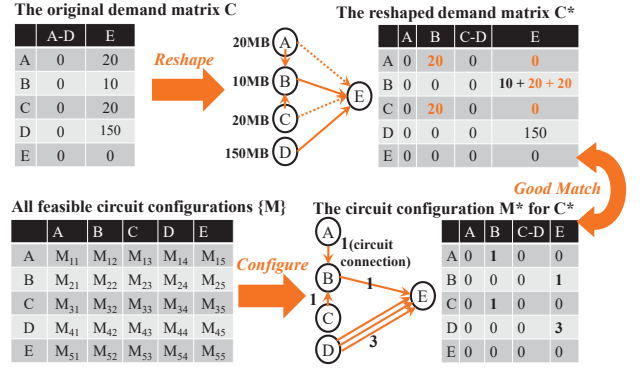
The original demand matrix C

| | A-D | E |
|---|---|---|
| A | 0 | 20 |
| B | 0 | 10 |
| C | 0 | 20 |
| D | 0 | 150 |
| E | 0 | 0 |

Reshape

20MB A
10MB B
20MB C
150MB D
E

The reshaped demand matrix C*

| | A | B | C-D | E |
|---|---|---|---|---|
| A | 0 | 20 | 0 | 0 |
| B | 0 | 0 | 0 | 10 + 20 + 20 |
| C | 0 | 20 | 0 | 0 |
| D | 0 | 0 | 0 | 150 |
| E | 0 | 0 | 0 | 0 |

Good Match

All feasible circuit configurations {M}

| | A | B | C | D | E |
|---|---|---|---|---|---|
| A | $M_{11}$ | $M_{12}$ | $M_{13}$ | $M_{14}$ | $M_{15}$ |
| B | $M_{21}$ | $M_{22}$ | $M_{23}$ | $M_{24}$ | $M_{25}$ |
| C | $M_{31}$ | $M_{32}$ | $M_{33}$ | $M_{34}$ | $M_{35}$ |
| D | $M_{41}$ | $M_{42}$ | $M_{43}$ | $M_{44}$ | $M_{45}$ |
| E | $M_{51}$ | $M_{52}$ | $M_{53}$ | $M_{54}$ | $M_{55}$ |

Configure

The circuit configuration M* for C*

A
1(circuit connection)
B
1
1
C
E
D
3

| | A | B | C-D | E |
|---|---|---|---|---|
| A | 0 | 1 | 0 | 0 |
| B | 0 | 0 | 0 | 1 |
| C | 0 | 1 | 0 | 0 |
| D | 0 | 0 | 0 | 3 |
| E | 0 | 0 | 0 | 0 |